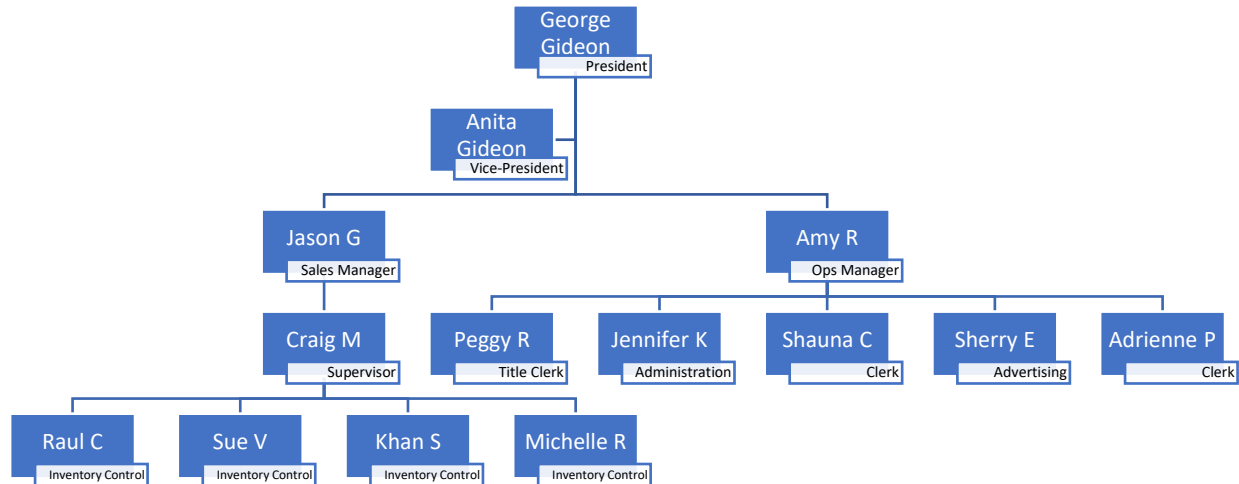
George Gideon
President

Anita Gideon
Vice-President

Jason G
Sales Manager

Amy R
Ops Manager

Craig M
Supervisor

Peggy R
Title Clerk

Jennifer K
Administration

Shauna C
Clerk

Sherry E
Advertising

Adrienne P
Clerk

Raul C
Inventory Control

Sue V
Inventory Control

Khan S
Inventory Control

Michelle R
Inventory Control